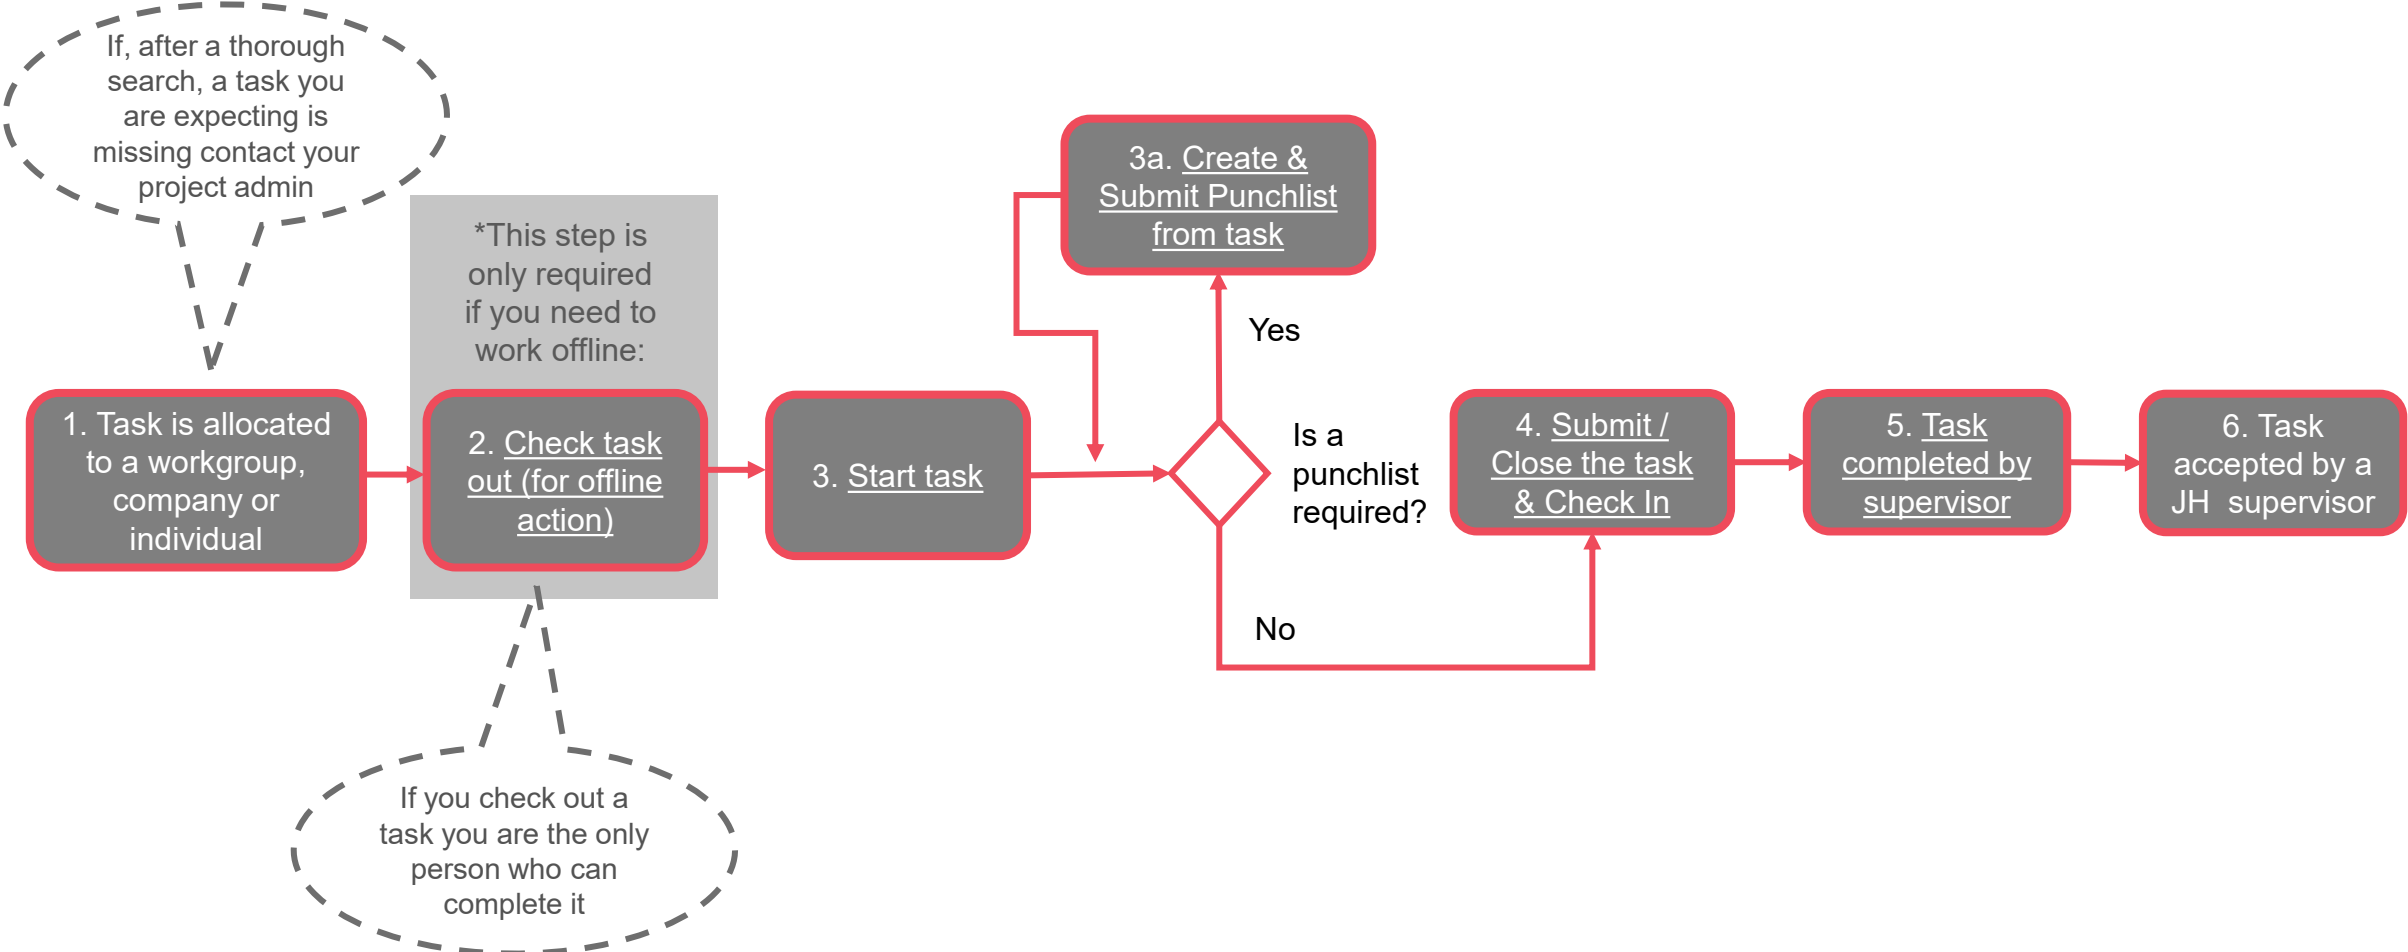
If, after a thorough search, a task you are expecting is missing contact your project admin

*This step is only required if you need to work offline:

1. Task is allocated to a workgroup, company or individual

2. Check task out (for offline action)

3. Start task

3a. Create & Submit Punchlist from task

Yes

Is a punchlist required?

No

4. Submit / Close the task & Check In

5. Task completed by supervisor

6. Task accepted by a JH supervisor

If you check out a task you are the only person who can complete it